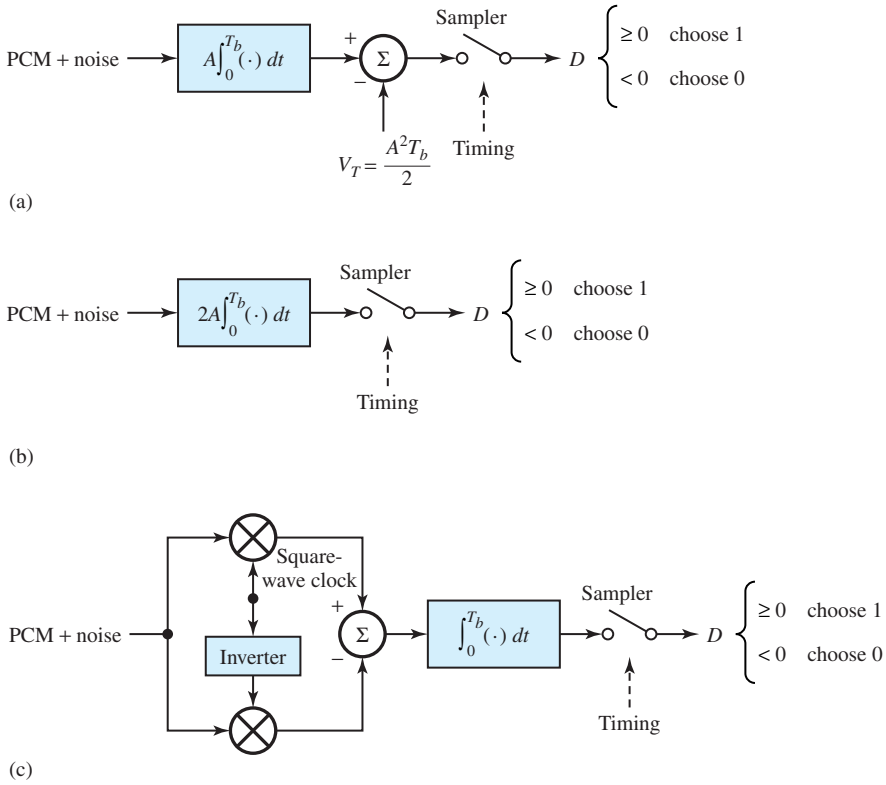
PCM + noise $A\int_0^{T_b}(\cdot)\,dt$ + − $\Sigma$ Sampler $D$ $\geq 0$ choose 1 $< 0$ choose 0

$V_T = \frac{A^2T_b}{2}$ Timing

(a)

PCM + noise $2A\int_0^{T_b}(\cdot)\,dt$ Sampler $D$ $\geq 0$ choose 1 $< 0$ choose 0

Timing

(b)

PCM + noise Square-wave clock Inverter + − $\Sigma$ $\int_0^{T_b}(\cdot)\,dt$ Sampler $D$ $\geq 0$ choose 1 $< 0$ choose 0

Timing

(c)